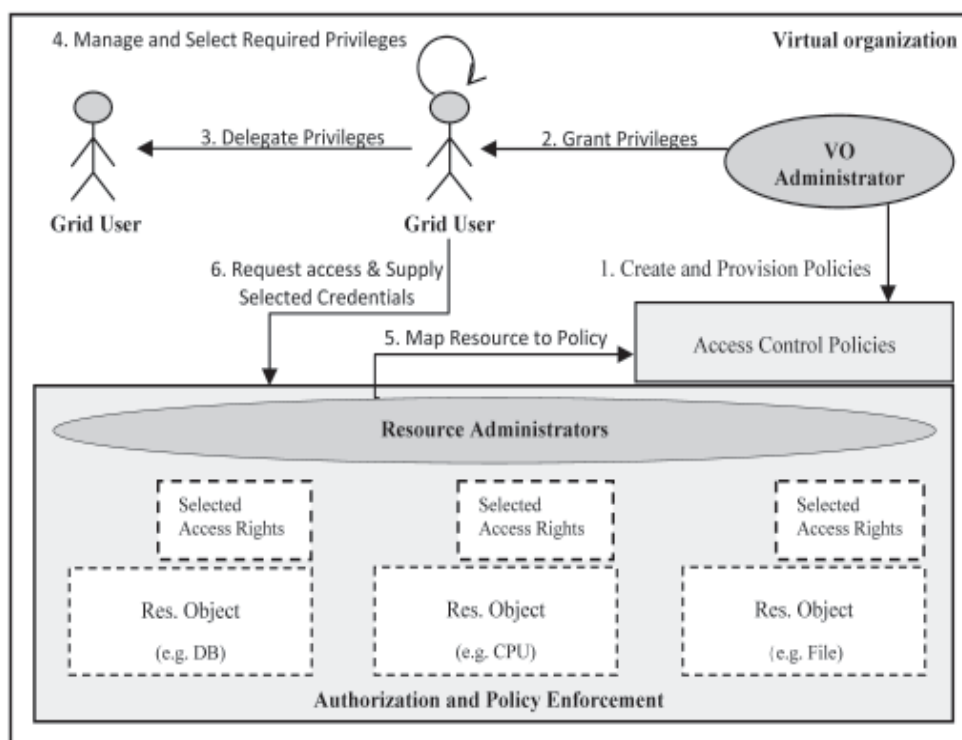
4. Manage and Select Required Privileges

Virtual organization

3. Delegate Privileges

2. Grant Privileges

VO Administrator

Grid User

Grid User

6. Request access & Supply Selected Credentials

1. Create and Provision Policies

5. Map Resource to Policy

Access Control Policies

Resource Administrators

Selected Access Rights

Selected Access Rights

Selected Access Rights

Res. Object (e.g. DB)

Res. Object (e.g. CPU)

Res. Object (e.g. File)

Authorization and Policy Enforcement